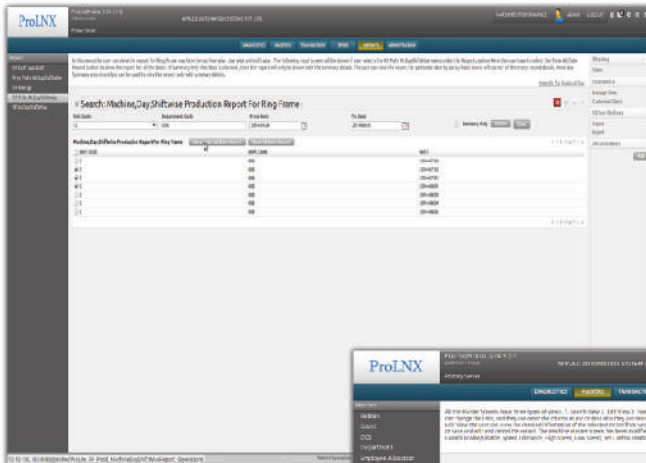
ProLNX

Search: Machine,Day,Shiftwise Production Report For Ring Frame

Machine,Day,Shiftwise Production Report For Ring Frame

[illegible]

ProLNX

DIAGNOSTICS

MASTERS

TRANSACTIONS

Masters

Addition

Count

DCS

Department

Employee Allocation

All the Master Screens have three types of views. 1. Search View 2. Edit View 3. New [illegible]